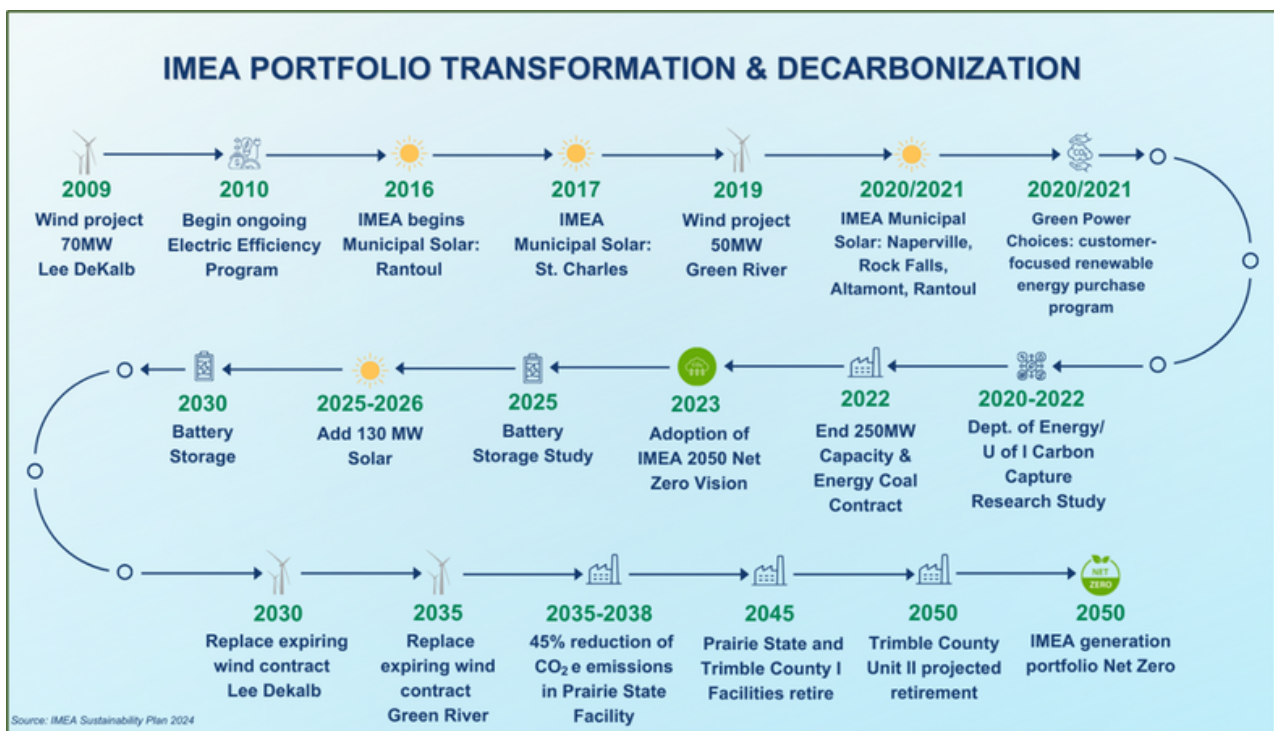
IMEA PORTFOLIO TRANSFORMATION & DECARBONIZATION

2009
Wind project 70MW Lee DeKalb

2010
Begin ongoing Electric Efficiency Program

2016
IMEA begins Municipal Solar: Rantoul

2017
IMEA Municipal Solar: St. Charles

2019
Wind project 50MW Green River

2020/2021
IMEA Municipal Solar: Naperville, Rock Falls, Altamont, Rantoul

2020/2021
Green Power Choices: customer-focused renewable energy purchase program

2020-2022
Dept. of Energy/ U of I Carbon Capture Research Study

2022
End 250MW Capacity & Energy Coal Contract

2023
Adoption of IMEA 2050 Net Zero Vision

2025
Battery Storage Study

2025-2026
Add 130 MW Solar

2030
Battery Storage

2030
Replace expiring wind contract Lee Dekalb

2035
Replace expiring wind contract Green River

2035-2038
45% reduction of $CO_2$e emissions in Prairie State Facility

2045
Prairie State and Trimble County I Facilities retire

2050
Trimble County Unit II projected retirement

NET ZERO
2050
IMEA generation portfolio Net Zero

Source: IMEA Sustainability Plan 2024